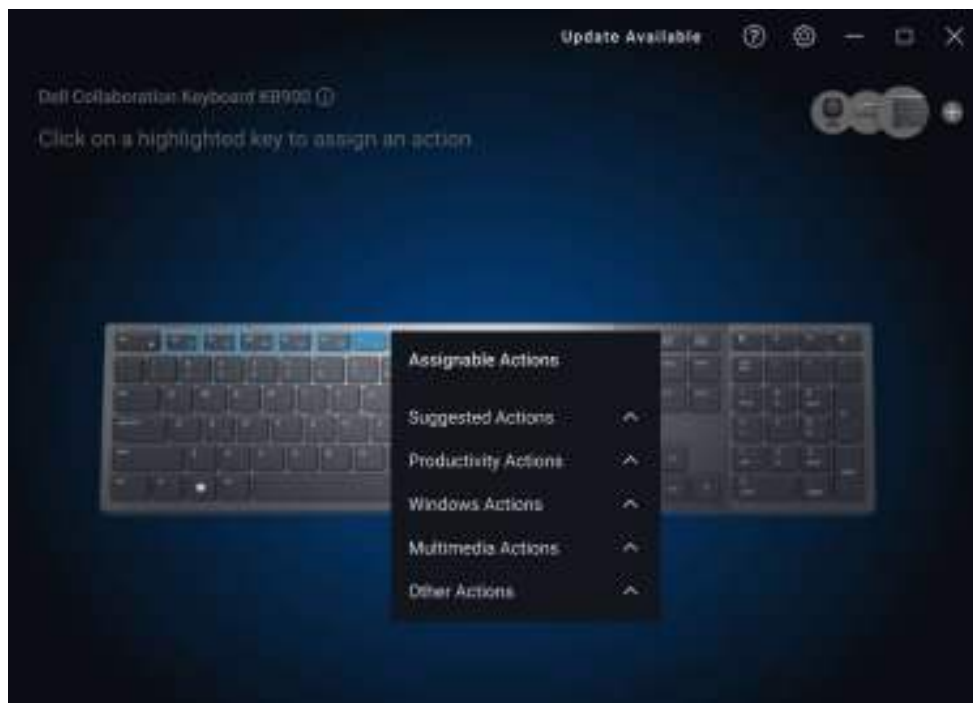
Update Available

Dell Collaboration Keyboard KB900 ⓘ

Click on a highlighted key to assign an action

Assignable Actions

Suggested Actions

Productivity Actions

Windows Actions

Multimedia Actions

Other Actions